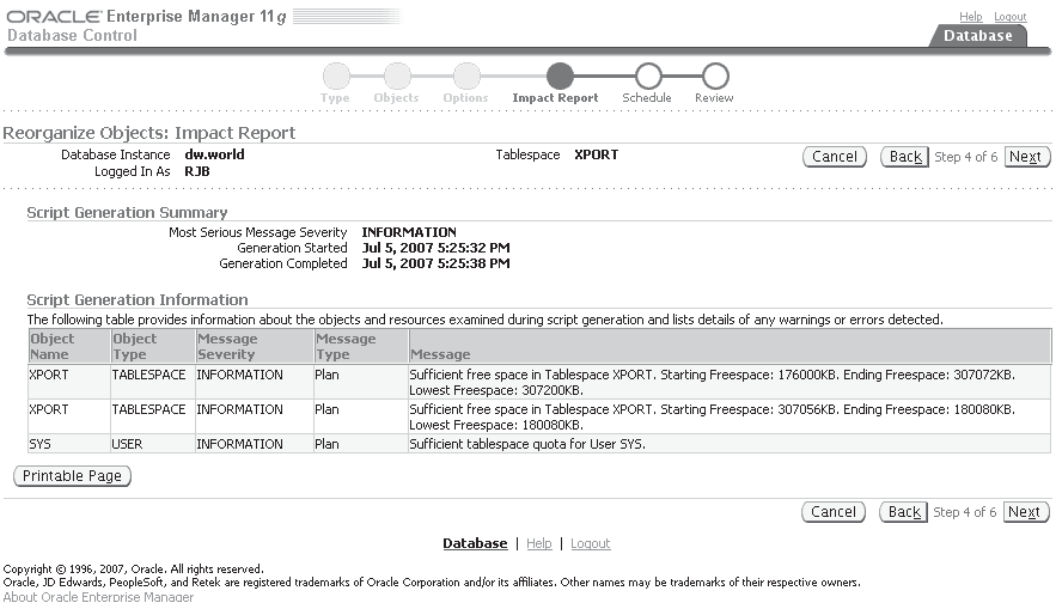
ORACLE Enterprise Manager 11g
Database Control

Help Logout
Database

Type Objects Options Impact Report Schedule Review

Reorganize Objects: Impact Report

Database Instance dw.world
Logged In As RJB

Tablespace XPORT

Cancel Back Step 4 of 6 Next

Script Generation Summary

Most Serious Message Severity INFORMATION
Generation Started Jul 5, 2007 5:25:32 PM
Generation Completed Jul 5, 2007 5:25:38 PM

Script Generation Information

The following table provides information about the objects and resources examined during script generation and lists details of any warnings or errors detected.

| Object Name | Object Type | Message Severity | Message Type | Message |
|---|---|---|---|---|
| XPORT | TABLESPACE | INFORMATION | Plan | Sufficient free space in Tablespace XPORT. Starting Freespace: 176000KB. Ending Freespace: 307072KB. Lowest Freespace: 307200KB. |
| XPORT | TABLESPACE | INFORMATION | Plan | Sufficient free space in Tablespace XPORT. Starting Freespace: 307056KB. Ending Freespace: 180080KB. Lowest Freespace: 180080KB. |
| SYS | USER | INFORMATION | Plan | Sufficient tablespace quota for User SYS. |

Printable Page

Cancel Back Step 4 of 6 Next

Database | Help | Logout

Copyright © 1996, 2007, Oracle. All rights reserved.
Oracle, JD Edwards, PeopleSoft, and Retek are registered trademarks of Oracle Corporation and/or its affiliates. Other names may be trademarks of their respective owners.
About Oracle Enterprise Manager